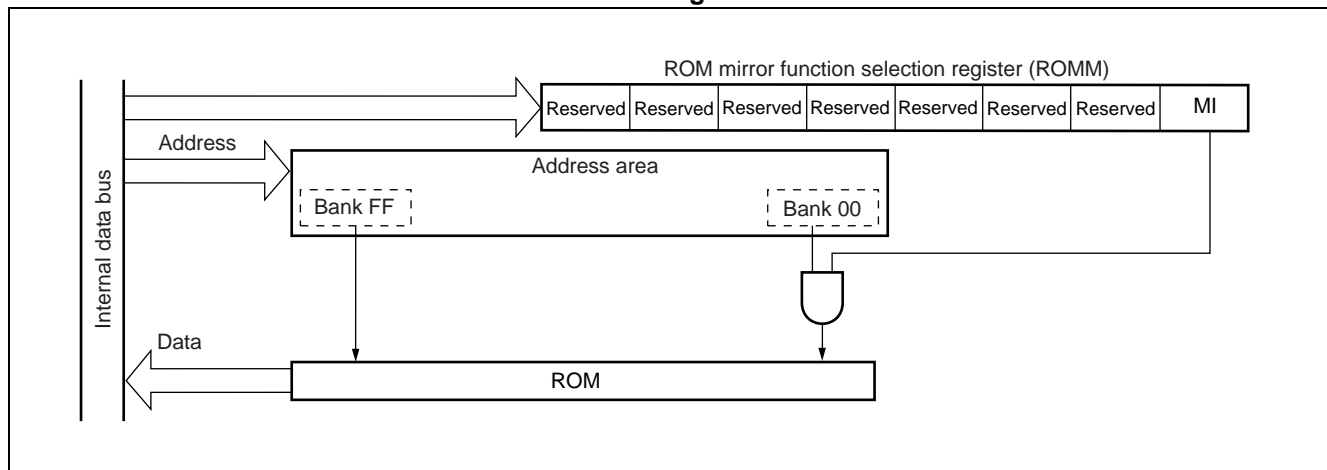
ROM mirror function selection register (ROMM)

| Reserved | Reserved | Reserved | Reserved | Reserved | Reserved | Reserved | MI |
|---|---|---|---|---|---|---|---|

Internal data bus

Address

Address area

Bank FF

Bank 00

Data

ROM